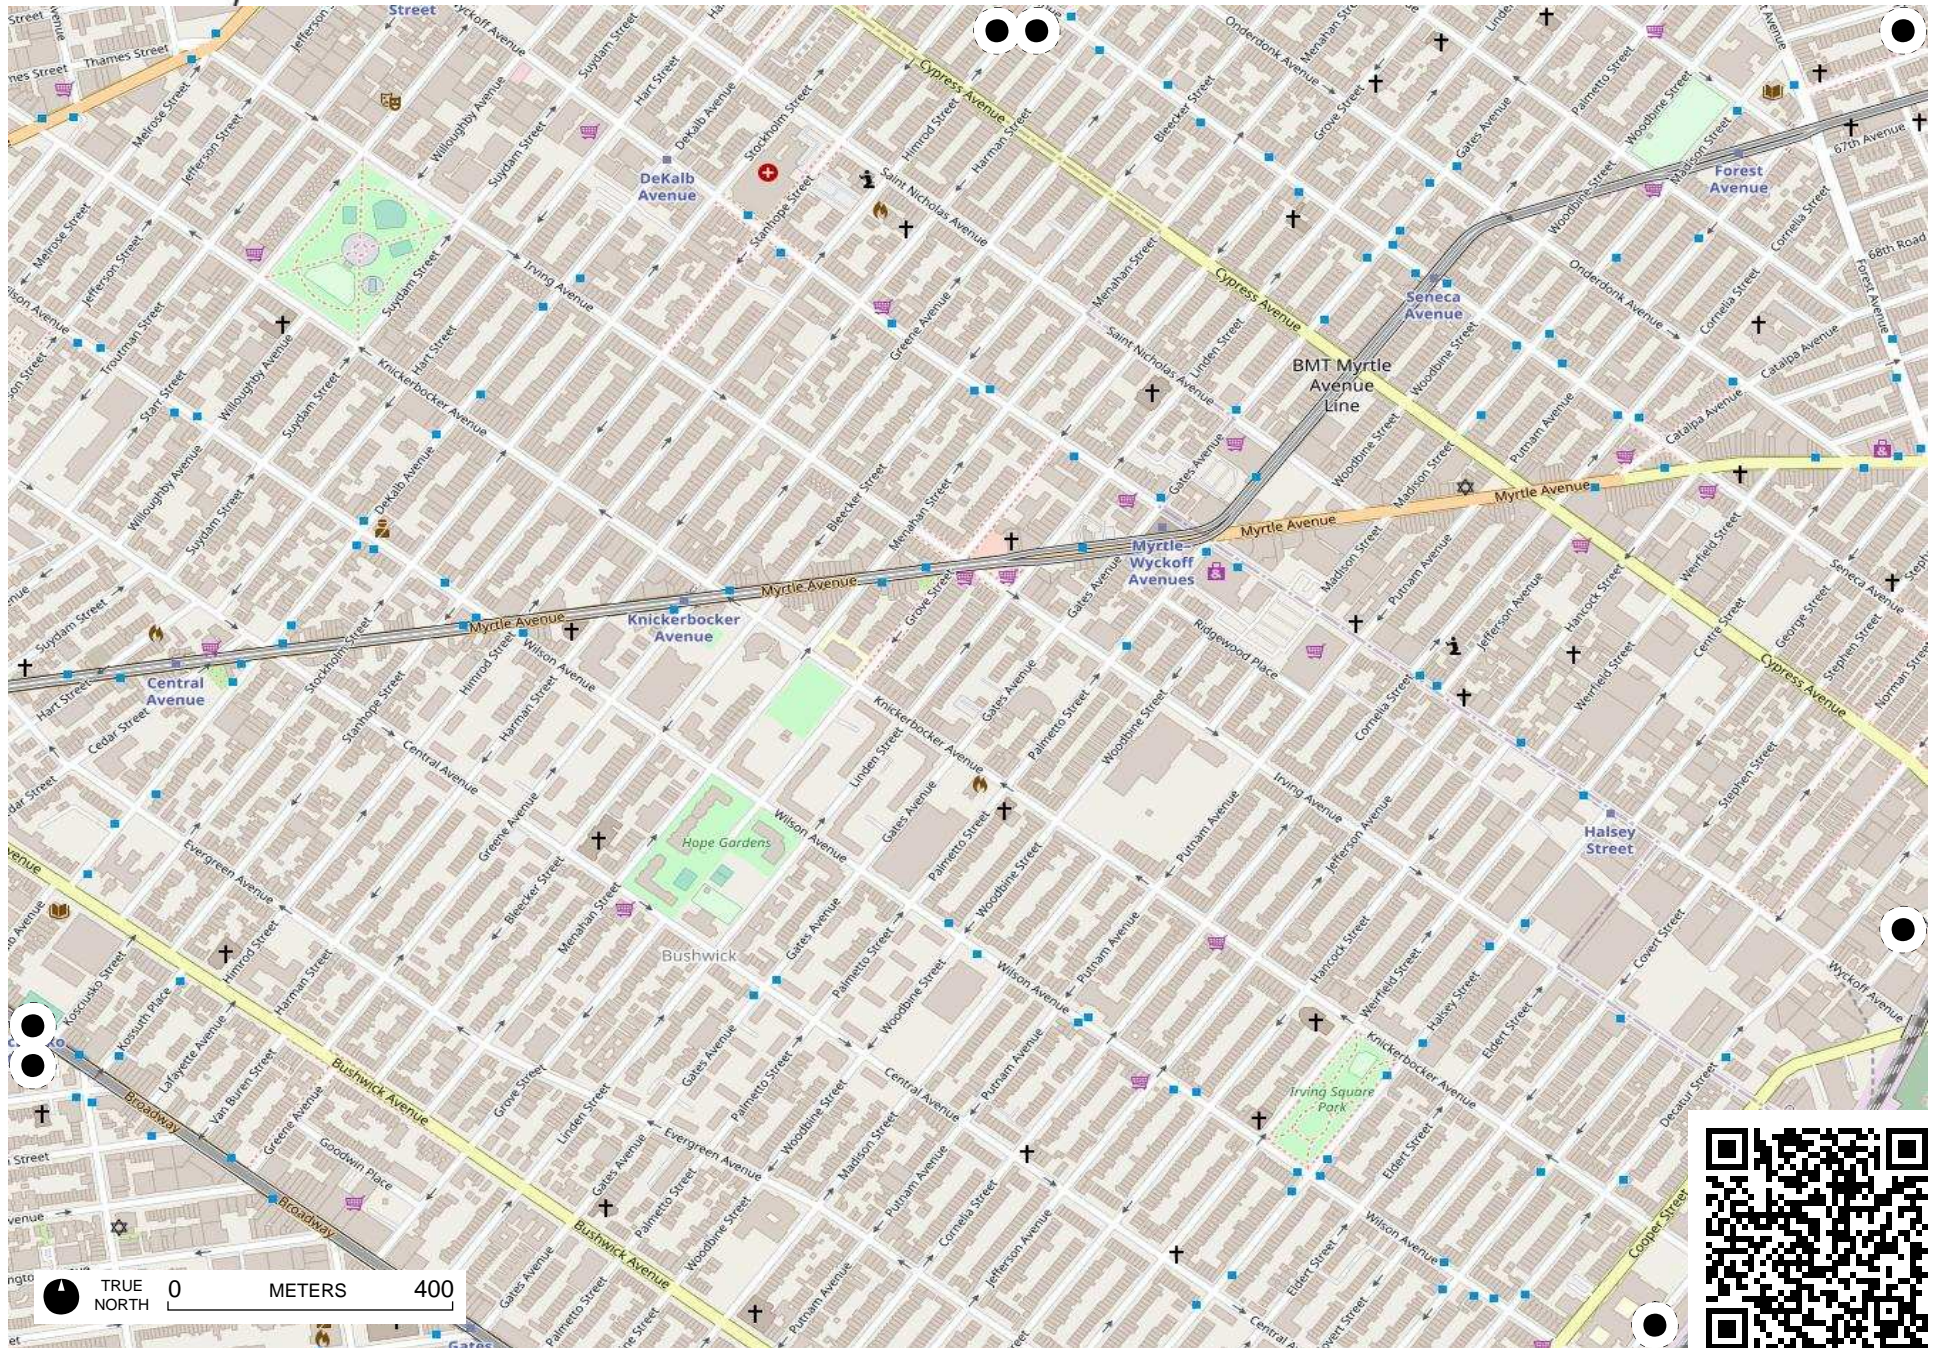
Street
Thames Street
Jefferson
Wyckoff Avenue
Suydam Street
Hart Street
Melrose Street
Jefferson Street
Willoughby Avenue
Suydam Street
DeKalb Avenue
Stockholm Street
Himrod Street
Harman Street
Cypress Avenue
Onderdonk Avenue
Menahan Street
Grove Street
Gates Avenue
Palmetto Street
Woodbine Street
Madison Street
Forest Avenue
67th Avenue
68th Road
Forest Avenue
Cornelia Street
Onderdonk Avenue
Catalpa Avenue
Seneca Avenue
BMT Myrtle Avenue Line
Bleecker Street
Menahan Street
Saint Nicholas Avenue
Linden Street
Stanhope Street
Irving Avenue
Greene Avenue
Troutman Street
Starr Street
Knickerbocker Avenue
Suydam Street
Willoughby Avenue
DeKalb Avenue
Myrtle-Wyckoff Avenues
Myrtle Avenue
Myrtle Avenue
Myrtle Avenue
Knickerbocker Avenue
Central Avenue
Hart Street
Cedar Street
Himrod Street
Wilson Avenue
Harman Street
Stanhope Street
Stockholm Street
Central Avenue
Ridgewood Place
Madison Street
Putnam Avenue
Jefferson Avenue
Hancock Street
Weirfield Street
Centre Street
George Street
Seneca Avenue
Stephen Street
Norman Street
Cypress Avenue
Halsey Street
Hope Gardens
Bushwick
Wilson Avenue
Knickerbocker Avenue
Linden Street
Gates Avenue
Palmetto Street
Woodbine Street
Irving Avenue
Jefferson Avenue
Evergreen Avenue
Greene Avenue
Bleecker Street
Menahan Street
Kosciusko Street
Kossuth Place
Lafayette Avenue
Van Buren Street
Bushwick Avenue
Broadway
Broadway
Goodwin Place
Grove Street
Linden Street
Gates Avenue
Evergreen Avenue
Central Avenue
Putnam Avenue
Wilson Avenue
Irving Square Park
Eldert Street
Halsey Street
Covert Street
Wyckoff Avenue
Decatur Street
Cooper Street
Bushwick Avenue
Cornelia Street
Jefferson Avenue
Madison Street
Woodbine Street
Palmetto Street
Gates
TRUE NORTH
0 METERS 400